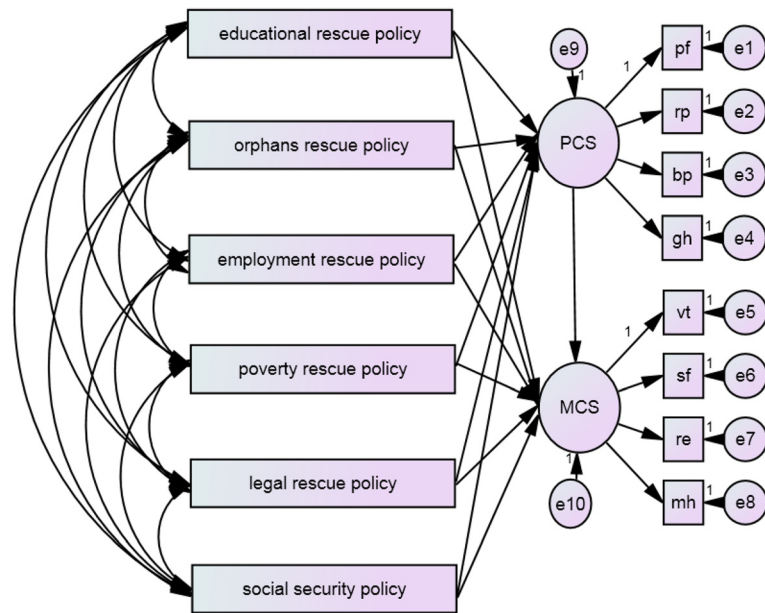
educational rescue policy

orphans rescue policy

employment rescue policy

poverty rescue policy

legal rescue policy

social security policy

e9

1

PCS

1

pf

1

e1

rp

1

e2

bp

1

e3

gh

1

e4

1

vt

1

e5

sf

1

e6

MCS

re

1

e7

1

e10

mh

1

e8